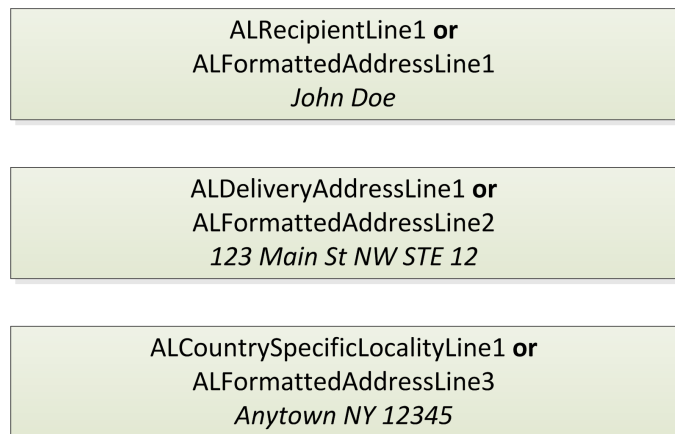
ALRecipientLine1 **or**
ALFormattedAddressLine1
*John Doe*

ALDeliveryAddressLine1 **or**
ALFormattedAddressLine2
*123 Main St NW STE 12*

ALCountrySpecificLocalityLine1 **or**
ALFormattedAddressLine3
*Anytown NY 12345*